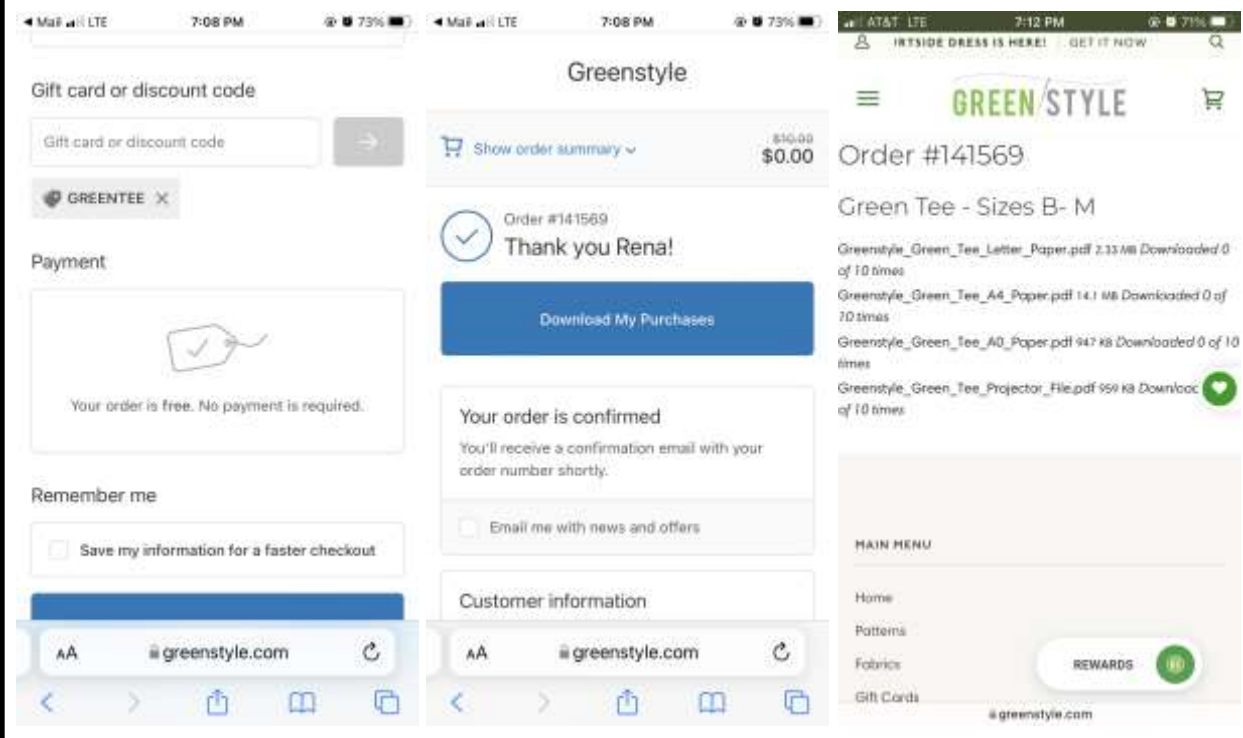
◀ Mail LTE 7:08 PM 73%

Gift card or discount code

Gift card or discount code

→

GREENTEE ✕

Payment

Your order is free. No payment is required.

Remember me

Save my information for a faster checkout

AA greenstyle.com

◀ Mail LTE 7:08 PM 73%

Greenstyle

Show order summary

$10.00
$0.00

Order #141569
Thank you Rena!

Download My Purchases

Your order is confirmed

You'll receive a confirmation email with your order number shortly.

Email me with news and offers

Customer information

AA greenstyle.com

AT&T LTE 7:12 PM 71%

IRTSIDE DRESS IS HERE! GET IT NOW

GREEN STYLE

Order #141569

Green Tee - Sizes B- M

Greenstyle_Green_Tee_Letter_Paper.pdf 2.33 MB Downloaded 0 of 10 times

Greenstyle_Green_Tee_A4_Paper.pdf 14.1 MB Downloaded 0 of 10 times

Greenstyle_Green_Tee_A0_Paper.pdf 947 KB Downloaded 0 of 10 times

Greenstyle_Green_Tee_Projector_File.pdf 959 KB Downloac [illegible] of 10 times

MAIN MENU

Home

Patterns

Fabrics

Gift Cards

REWARDS

greenstyle.com